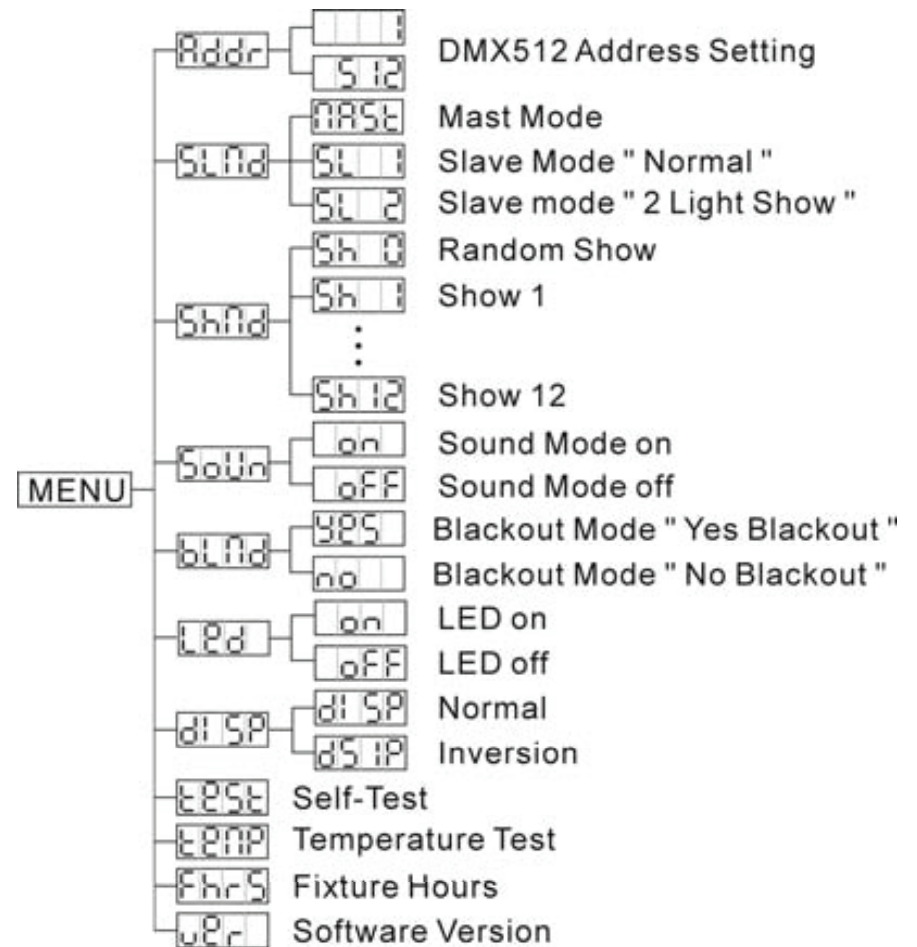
MENU

Addr
1
512
DMX512 Address Setting

SLNd
NASt Mast Mode
SL 1 Slave Mode " Normal "
SL 2 Slave mode " 2 Light Show "

ShNd
Sh 0 Random Show
Sh 1 Show 1
:
Sh 12 Show 12

SoUn
on Sound Mode on
oFF Sound Mode off

bLNd
YES Blackout Mode " Yes Blackout "
no Blackout Mode " No Blackout "

LEd
on LED on
oFF LED off

dISP
dISP Normal
dSIP Inversion

tESt Self-Test
tENP Temperature Test
FhrS Fixture Hours
vEr Software Version